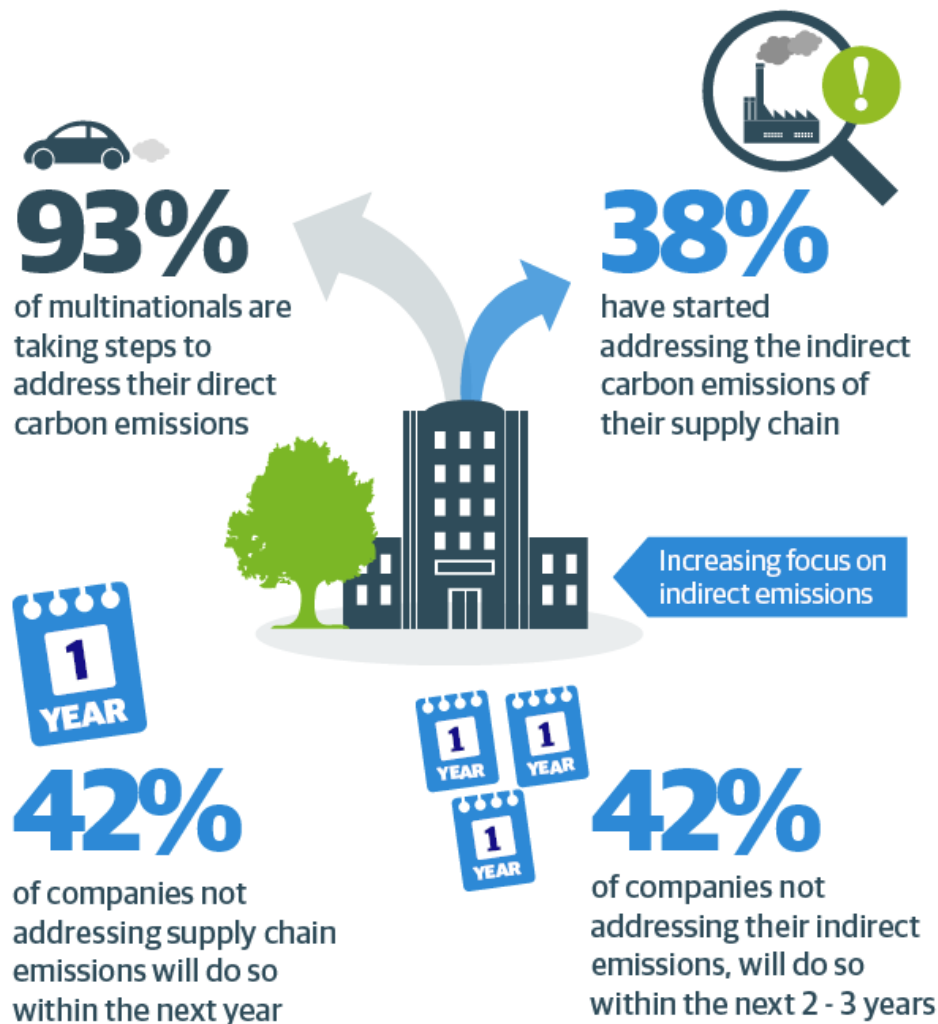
93%
of multinationals are taking steps to address their direct carbon emissions

38%
have started addressing the indirect carbon emissions of their supply chain

Increasing focus on indirect emissions

1
YEAR

42%
of companies not addressing supply chain emissions will do so within the next year

1
YEAR
1
YEAR
1
YEAR

42%
of companies not addressing their indirect emissions, will do so within the next 2 - 3 years